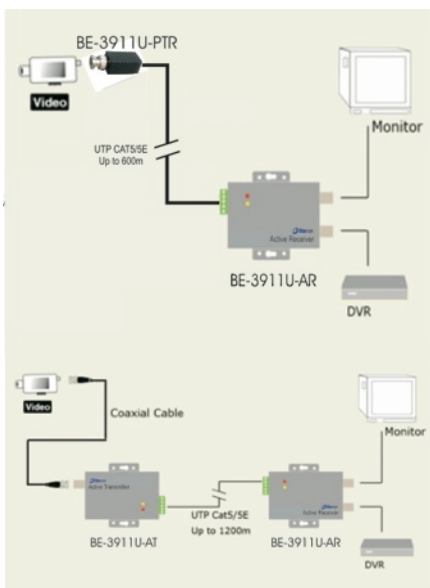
BE-3911U-PTR

Video

Monitor

UTP CAT5/5E
Up to 600m

Active Receiver

BE-3911U-AR

DVR

Video

Coaxial Cable

Monitor

Active Transmitter

Active Receiver

UTP Cat5/5E
Up to 1200m

BE-3911U-AT

BE-3911U-AR

DVR